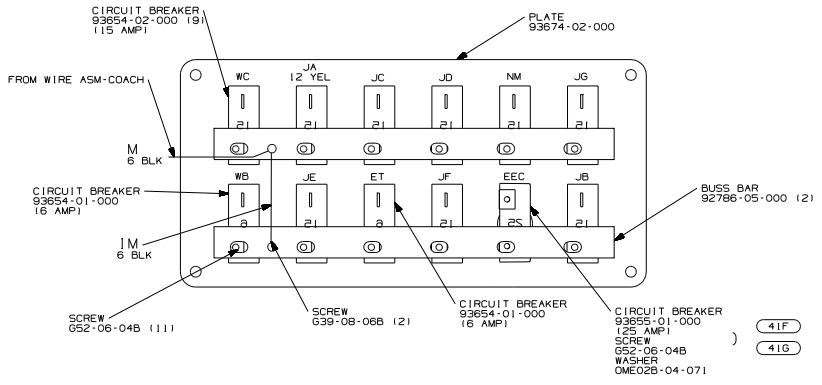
CIRCUIT BREAKER
93654-02-000 (9)
(15 AMP)

PLATE
93674-02-000

FROM WIRE ASM-COACH

WC
JA
12 YEL
JC
JD
NM
JG

21
21
21
21
21
21

M
6 BLK

WB
JE
ET
JF
EEC
JB

CIRCUIT BREAKER
93654-01-000
(6 AMP)

a
21
a
21
25
21

BUSS BAR
92786-05-000 (2)

IM
6 BLK

SCREW
G52-06-04B (11)

SCREW
G39-08-06B (2)

CIRCUIT BREAKER
93654-01-000
(6 AMP)

CIRCUIT BREAKER
93655-01-000
(25 AMP)
SCREW
G52-06-04B
WASHER
OME02B-04-07)

41F
41G